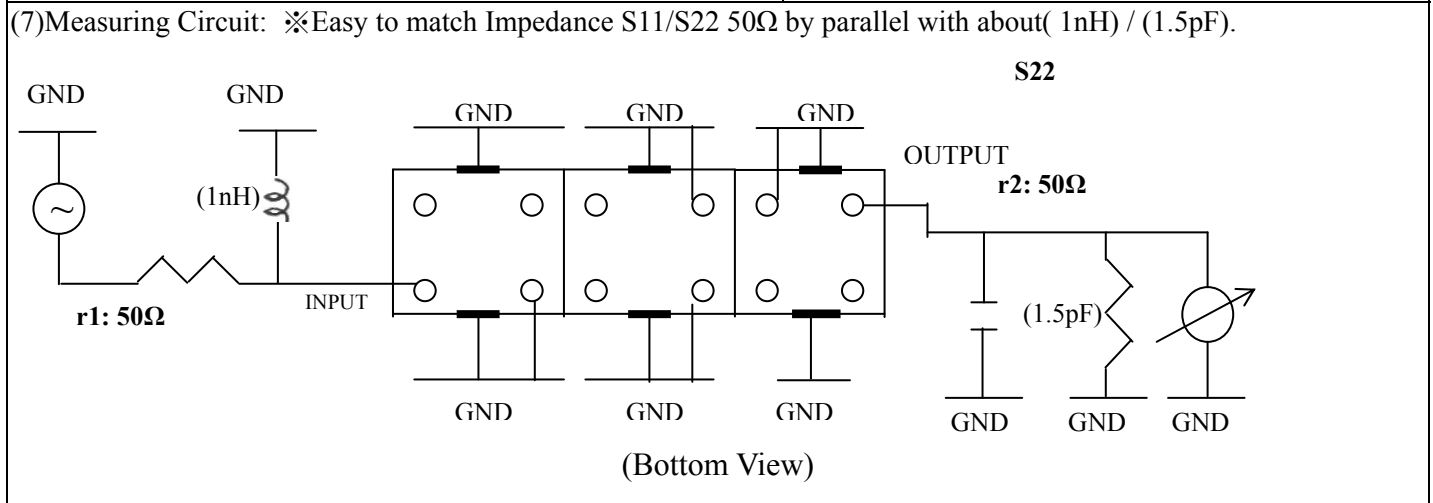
(7)Measuring Circuit: ※Easy to match Impedance S11/S22 50Ω by parallel with about( 1nH) / (1.5pF).

S22

GND GND GND GND GND

OUTPUT

r2: 50Ω

(1nH)

INPUT

r1: 50Ω

(1.5pF)

GND GND GND GND GND GND

(Bottom View)